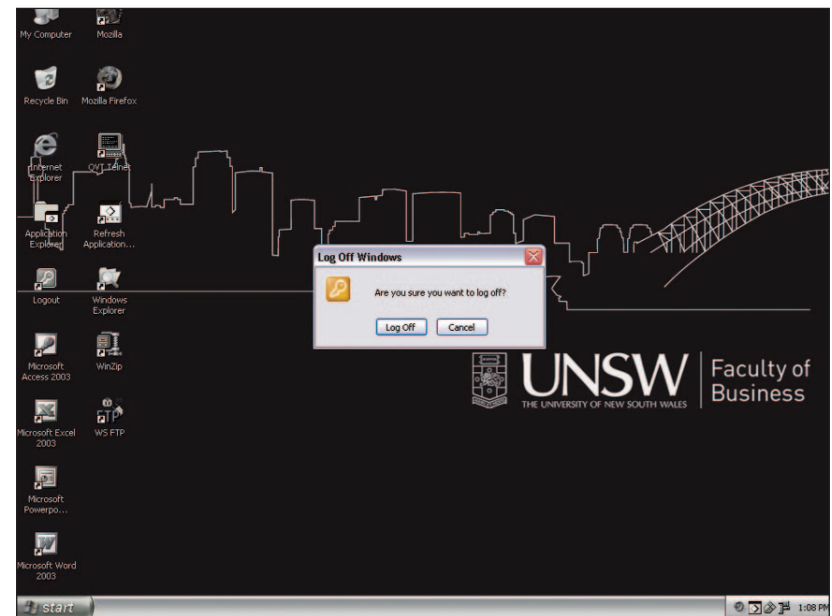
My Computer
Mozilla
Recycle Bin
Mozilla Firefox
Internet Explorer
QVT Telnet
Application Explorer
Refresh Application...
Logout
Windows Explorer
Microsoft Access 2003
WinZip
Microsoft Excel 2003
WS FTP
Microsoft Powerpo...
Microsoft Word 2003

Log Off Windows
Are you sure you want to log off?
Log Off
Cancel

UNSW
THE UNIVERSITY OF NEW SOUTH WALES
Faculty of Business

start
1:08 PM